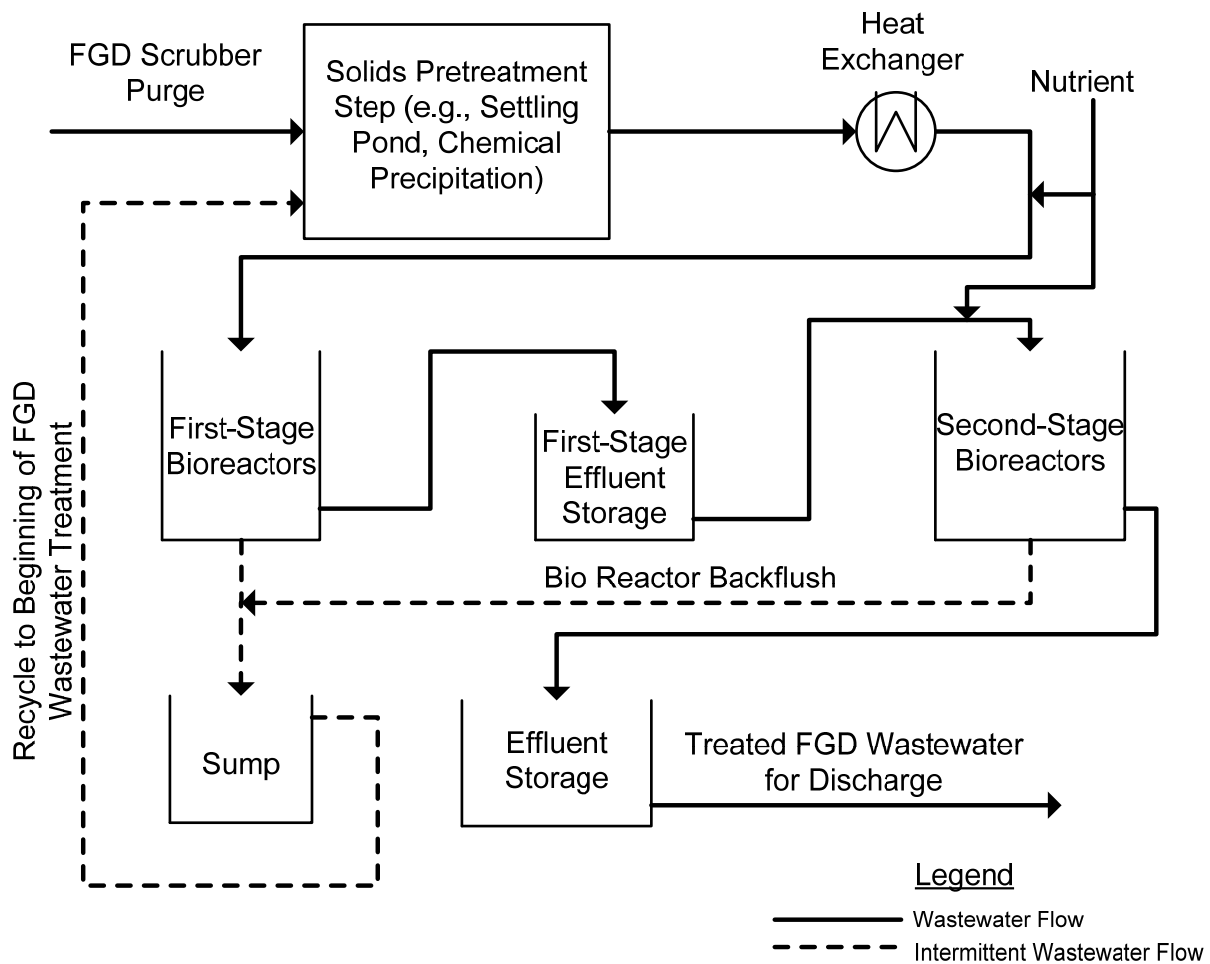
FGD Scrubber Purge

Solids Pretreatment Step (e.g., Settling Pond, Chemical Precipitation)

Heat Exchanger

Nutrient

Recycle to Beginning of FGD Wastewater Treatment

First-Stage Bioreactors

First-Stage Effluent Storage

Second-Stage Bioreactors

Bio Reactor Backflush

Sump

Effluent Storage

Treated FGD Wastewater for Discharge

Legend

Wastewater Flow

Intermittent Wastewater Flow